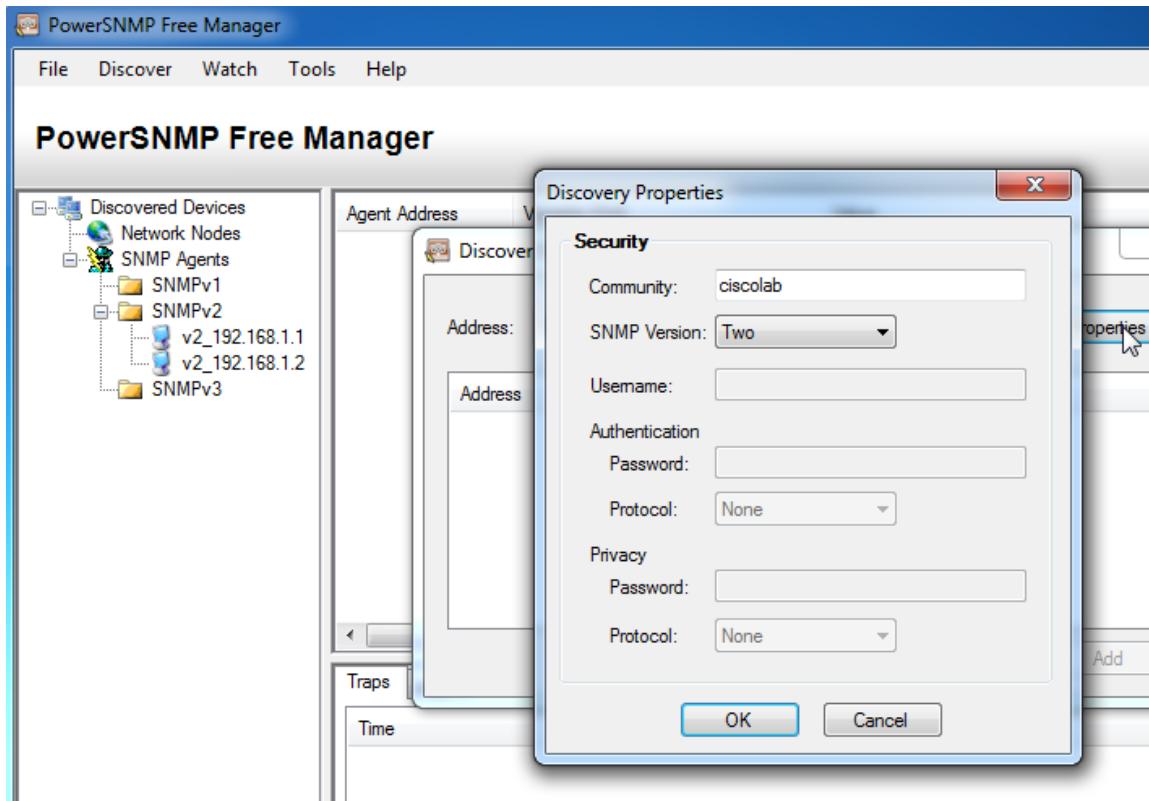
PowerSNMP Free Manager

File Discover Watch Tools Help

PowerSNMP Free Manager

Discovered Devices
Network Nodes
SNMP Agents
SNMPv1
SNMPv2
v2_192.168.1.1
v2_192.168.1.2
SNMPv3

Agent Address

Discover

Address:

Address

roperties

Add

Traps

Time

Discovery Properties

Security

Community: ciscolab

SNMP Version: Two

Username:

Authentication

Password:

Protocol: None

Privacy

Password:

Protocol: None

OK Cancel